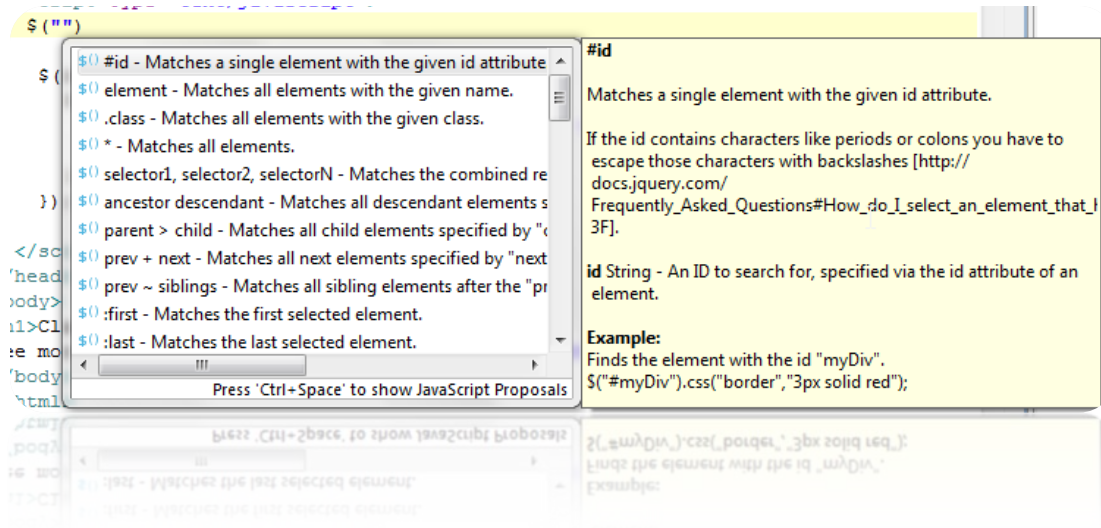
$("")

$(

})

</sc
'head
body>
h1>Cl
e mo
'body
html

$() #id - Matches a single element with the given id attribute
$() element - Matches all elements with the given name.
$() .class - Matches all elements with the given class.
$() * - Matches all elements.
$() selector1, selector2, selectorN - Matches the combined re
$() ancestor descendant - Matches all descendant elements s
$() parent > child - Matches all child elements specified by "
$() prev + next - Matches all next elements specified by "next
$() prev ~ siblings - Matches all sibling elements after the "pr
$() :first - Matches the first selected element.
$() :last - Matches the last selected element.

Press 'Ctrl+Space' to show JavaScript Proposals

#id

Matches a single element with the given id attribute.

If the id contains characters like periods or colons you have to escape those characters with backslashes [http://docs.jquery.com/Frequently_Asked_Questions#How_do_I_select_an_element_that_h 3F].

id String - An ID to search for, specified via the id attribute of an element.

Example:
Finds the element with the id "myDiv".
$("#myDiv").css("border","3px solid red");